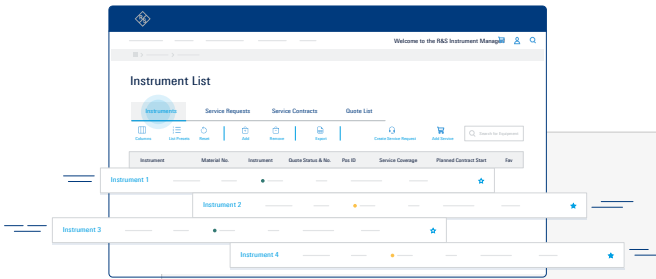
Welcome to the R&S Instrument Manag

Instrument List

Instruments
Service Requests
Service Contracts
Quote List

Columns
List Presets
Reset
Add
Remove
Export
Create Service Request
Add Device
Search for Equipment

| Instrument | Material No. | Instrument | Quote Status & No. | Pos ID | Service Coverage | Planned Contract Start | Fav |
|---|---|---|---|---|---|---|---|
| Instrument 1 | | | | | | | |
| Instrument 2 | | | | | | | |
| Instrument 3 | | | | | | | |
| Instrument 4 | | | | | | | |